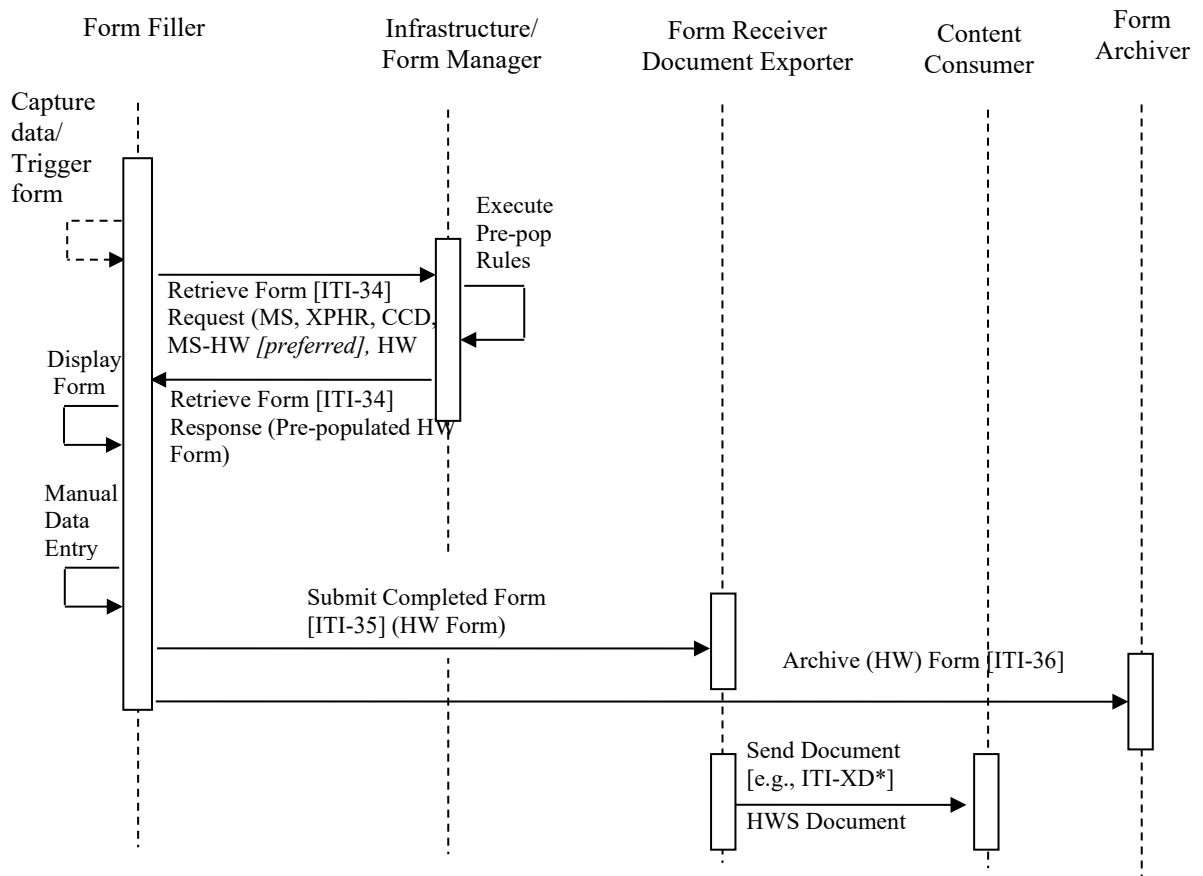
Form Filler

Infrastructure/ Form Manager

Form Receiver Document Exporter

Content Consumer

Form Archiver

Capture data/ Trigger form

Execute Pre-pop Rules

Retrieve Form [ITI-34] Request (MS, XPHR, CCD, MS-HW *[preferred],* HW

Display Form

Retrieve Form [ITI-34] Response (Pre-populated HW Form)

Manual Data Entry

Submit Completed Form [ITI-35] (HW Form)

Archive (HW) Form [ITI-36]

Send Document [e.g., ITI-XD*]

HWS Document